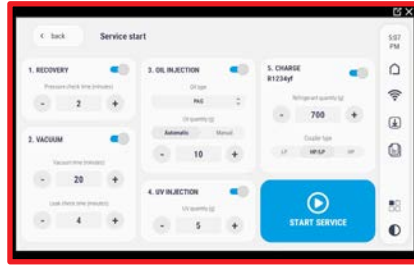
back

Service start

1. RECOVERY

Pressure check time (minutes)

- 2 +

2. VACUUM

Vacuum time (minutes)

- 20 +

Leak check time (minutes)

- 4 +

3. OIL INJECTION

Oil type

PAG

Oil quantity (g)

Automatic Manual

- 10 +

4. UV INJECTION

UV quantity (g)

- 5 +

5. CHARGE
R1234yf

Refrigerant quantity (g)

- 700 +

Coupler type

LP HP/LP HP

START SERVICE

5:07 PM